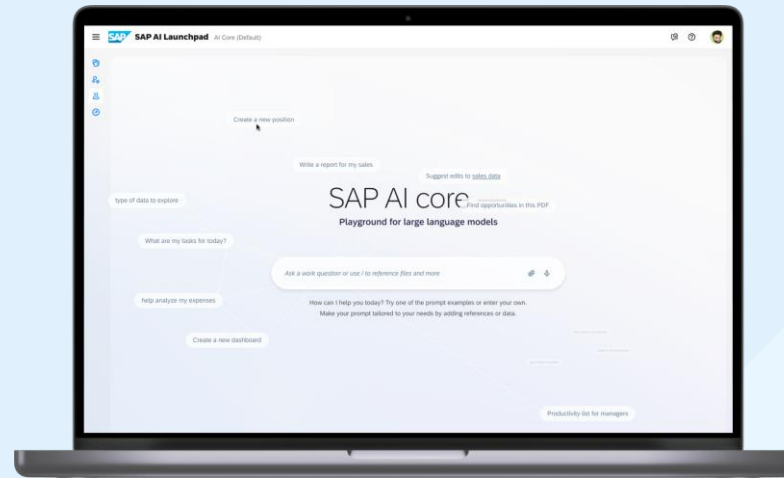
SAP SAP AI Launchpad AI Core (Default)

Create a new position

Write a report for my sales

Suggest edits to sales data

type of data to explore

SAP AI core

Find opportunities in this PDF

Playground for large language models

What are my tasks for today?

Ask a work question or use / to reference files and more

help analyze my expenses

How can I help you today? Try one of the prompt examples or enter your own. Make your prompt tailored to your needs by adding references or data.

Create a new dashboard

Productivity list for managers